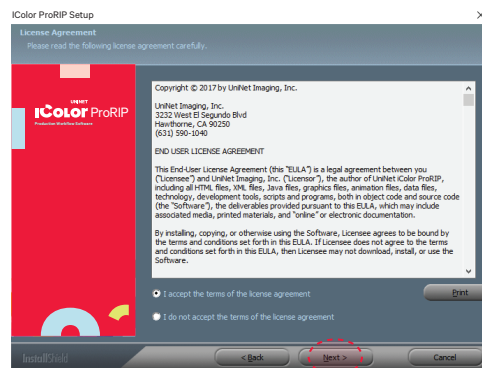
iColor ProRIP Setup

License Agreement
Please read the following license agreement carefully.

UNINET
iCOLOR ProRIP
Production Workflow Software

Copyright © 2017 by UniNet Imaging, Inc.

UniNet Imaging, Inc.
3232 West El Segundo Blvd
Hawthorne, CA 90250
(631) 590-1040

END USER LICENSE AGREEMENT

This End-User License Agreement (this "EULA") is a legal agreement between you ("Licensee") and UniNet Imaging, Inc. ("Licensor"), the author of UniNet iColor ProRIP, including all HTML files, XML files, Java files, graphics files, animation files, data files, technology, development tools, scripts and programs, both in object code and source code (the "Software"), the deliverables provided pursuant to this EULA, which may include associated media, printed materials, and "online" or electronic documentation.

By installing, copying, or otherwise using the Software, Licensee agrees to be bound by the terms and conditions set forth in this EULA. If Licensee does not agree to the terms and conditions set forth in this EULA, then Licensee may not download, install, or use the Software.

I accept the terms of the license agreement

Print

I do not accept the terms of the license agreement

InstallShield

< Back

Next >

Cancel